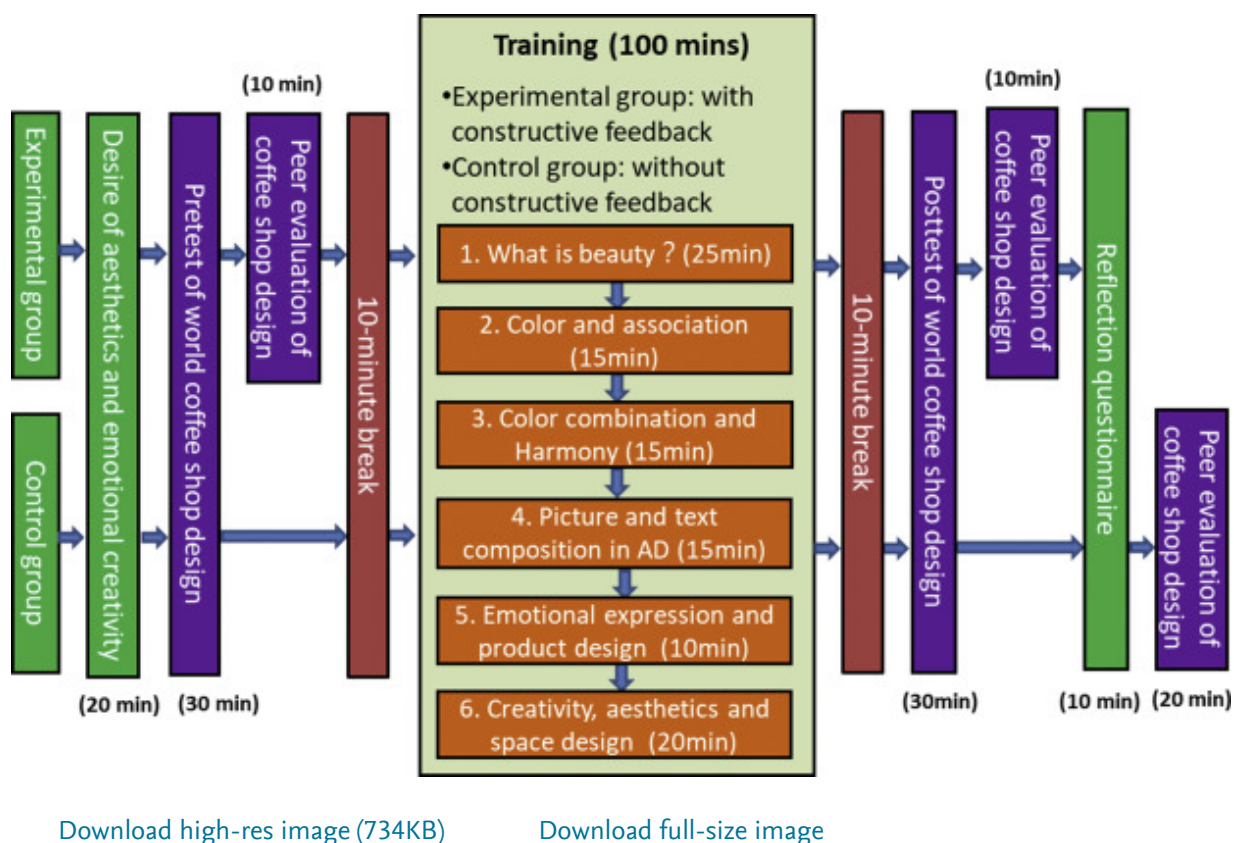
Experimental group

Control group

Desire of aesthetics and emotional creativity

(20 min)

Pretest of world coffee shop design

(30 min)

(10 min)

Peer evaluation of coffee shop design

10-minute break

Training (100 mins)

•Experimental group: with constructive feedback

•Control group: without constructive feedback

1. What is beauty ? (25min)

2. Color and association (15min)

3. Color combination and Harmony (15min)

4. Picture and text composition in AD (15min)

5. Emotional expression and product design (10min)

6. Creativity, aesthetics and space design (20min)

10-minute break

Posttest of world coffee shop design

(30min)

(10min)

Peer evaluation of coffee shop design

Reflection questionnaire

(10 min)

Peer evaluation of coffee shop design

(20 min)

Download high-res image (734KB)

Download full-size image